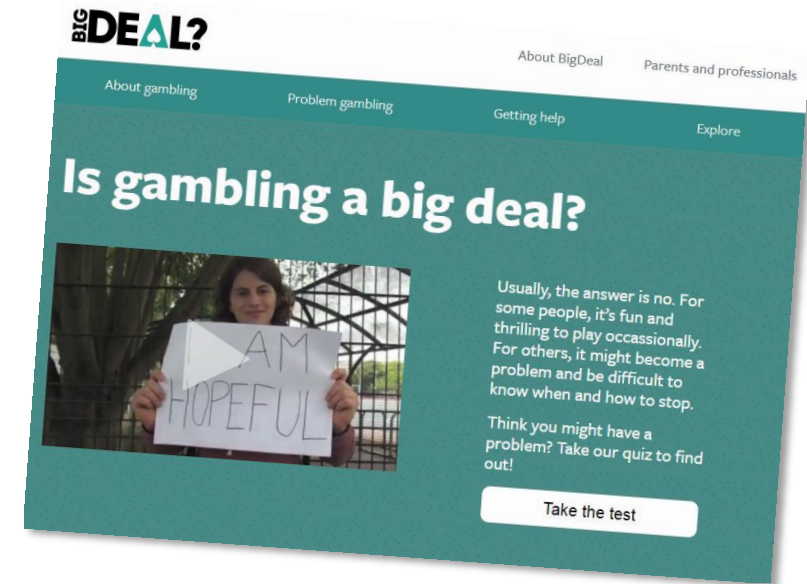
BIG DEAL?

About BigDeal

Parents and professionals

About gambling

Problem gambling

Getting help

Explore

Is gambling a big deal?

I AM HOPEFUL

Usually, the answer is no. For some people, it's fun and thrilling to play occassionally. For others, it might become a problem and be difficult to know when and how to stop.

Think you might have a problem? Take our quiz to find out!

Take the test